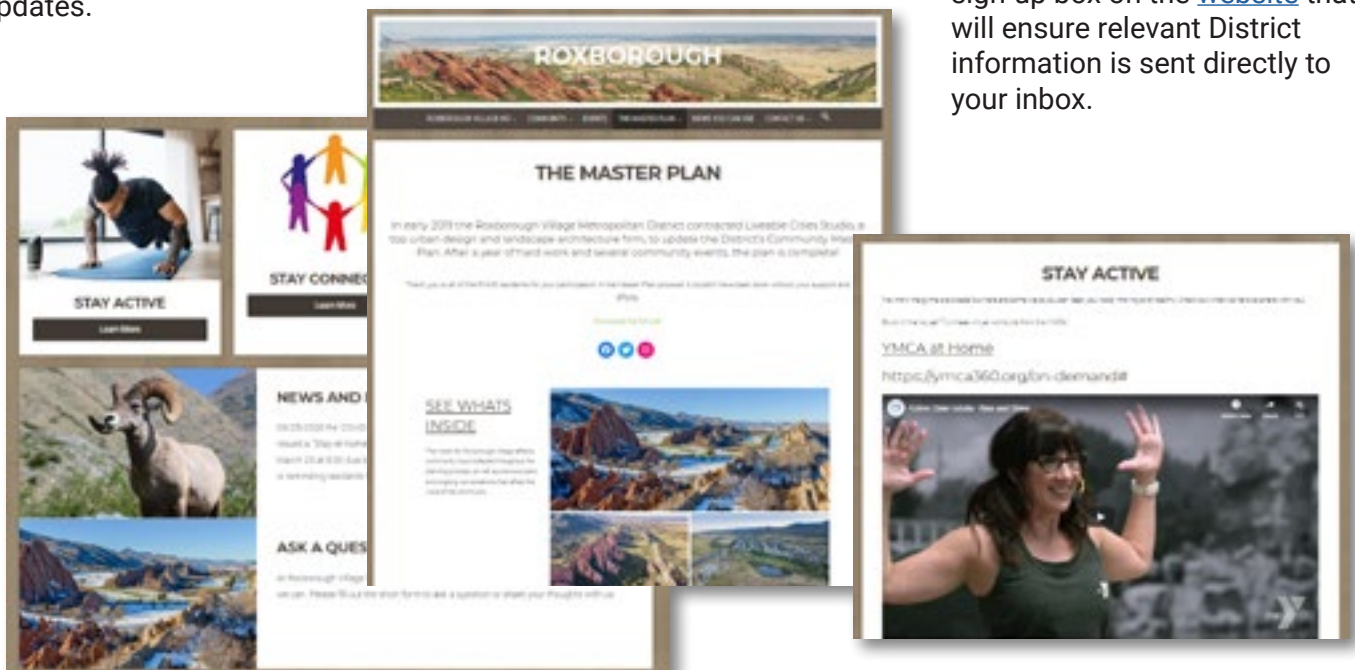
updates.

sign-up box on the website that will ensure relevant District information is sent directly to your inbox.

ROXBOROUGH

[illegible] COMMUNITY EVENTS THE MASTER PLAN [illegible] CONTACT US

THE MASTER PLAN

In early 2019 the Roxborough Village Metropolitan District contracted Liveable Cities Studio, a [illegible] urban design and landscape architecture firm, to update the District's Community Master Plan. After a year of hard work and several community events, the plan is complete!

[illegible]

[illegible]

SEE WHATS INSIDE

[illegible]

STAY ACTIVE

Learn More

STAY CONNE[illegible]

Learn More

NEWS AND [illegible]

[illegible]

ASK A QUES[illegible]

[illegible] we can. Please fill out the short form to ask a question or share your thoughts with us.

STAY ACTIVE

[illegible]

YMCA at Home

https://ymca360.org/on-demand#

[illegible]